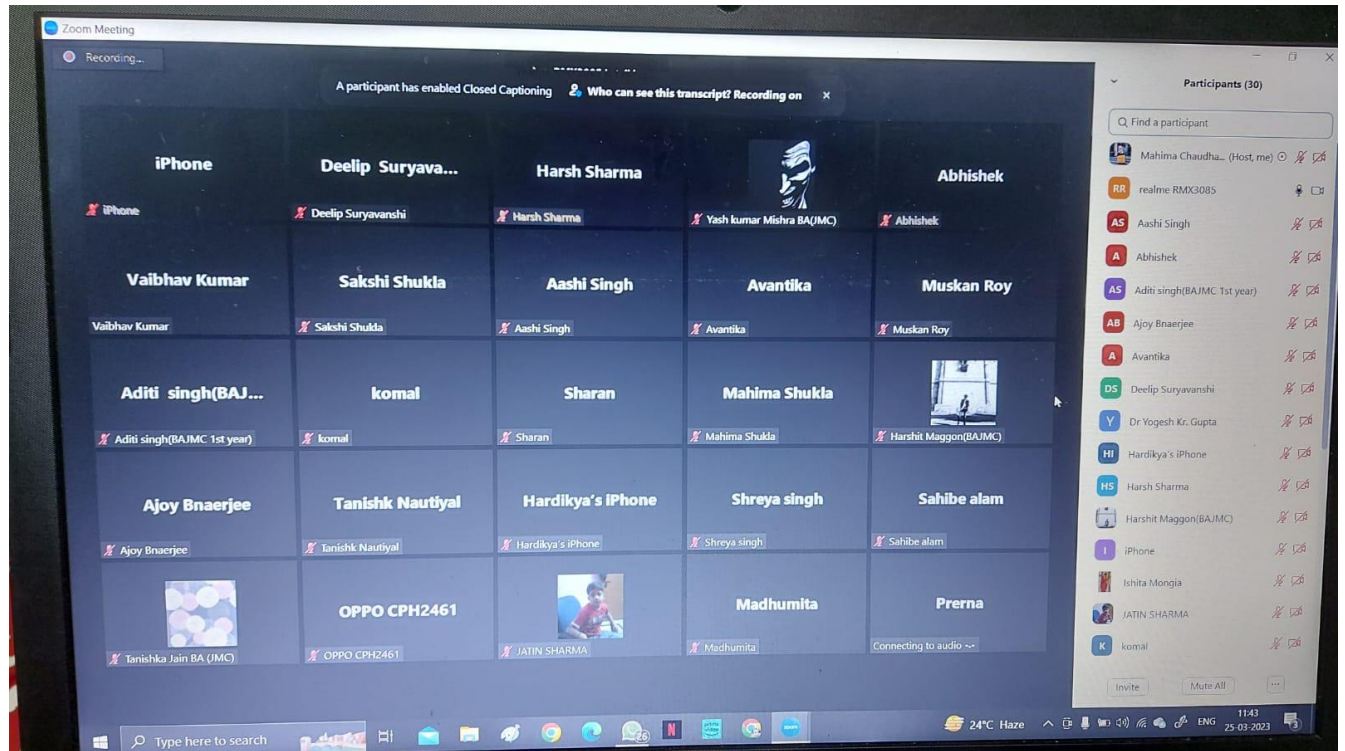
Zoom Meeting

Recording...

A participant has enabled Closed Captioning   Who can see this transcript? Recording on   ×

iPhone
iPhone

Deelip Suryava...
Deelip Suryavanshi

Harsh Sharma
Harsh Sharma

Yash kumar Mishra BA(JMC)

Abhishek
Abhishek

Vaibhav Kumar
Vaibhav Kumar

Sakshi Shukla
Sakshi Shukla

Aashi Singh
Aashi Singh

Avantika
Avantika

Muskan Roy
Muskan Roy

Aditi singh(BAJ...
Aditi singh(BAJMC 1st year)

komal
komal

Sharan
Sharan

Mahima Shukla
Mahima Shukla

Harshit Maggon(BAJMC)

Ajoy Bnaerjee
Ajoy Bnaerjee

Tanishk Nautiyal
Tanishk Nautiyal

Hardikya's iPhone
Hardikya's iPhone

Shreya singh
Shreya singh

Sahibe alam
Sahibe alam

Tanishka Jain BA (JMC)

OPPO CPH2461
OPPO CPH2461

JATIN SHARMA

Madhumita
Madhumita

Prerna
Connecting to audio ...

Participants (30)

Find a participant

Mahima Chaudha... (Host, me)
RR realme RMX3085
AS Aashi Singh
A Abhishek
AS Aditi singh(BAJMC 1st year)
AB Ajoy Bnaerjee
A Avantika
DS Deelip Suryavanshi
Y Dr Yogesh Kr. Gupta
HI Hardikya's iPhone
HS Harsh Sharma
Harshit Maggon(BAJMC)
I iPhone
Ishita Mongia
JATIN SHARMA
K komal

Invite   Mute All   ...

Type here to search

24°C Haze   ENG   11:43   25-03-2023